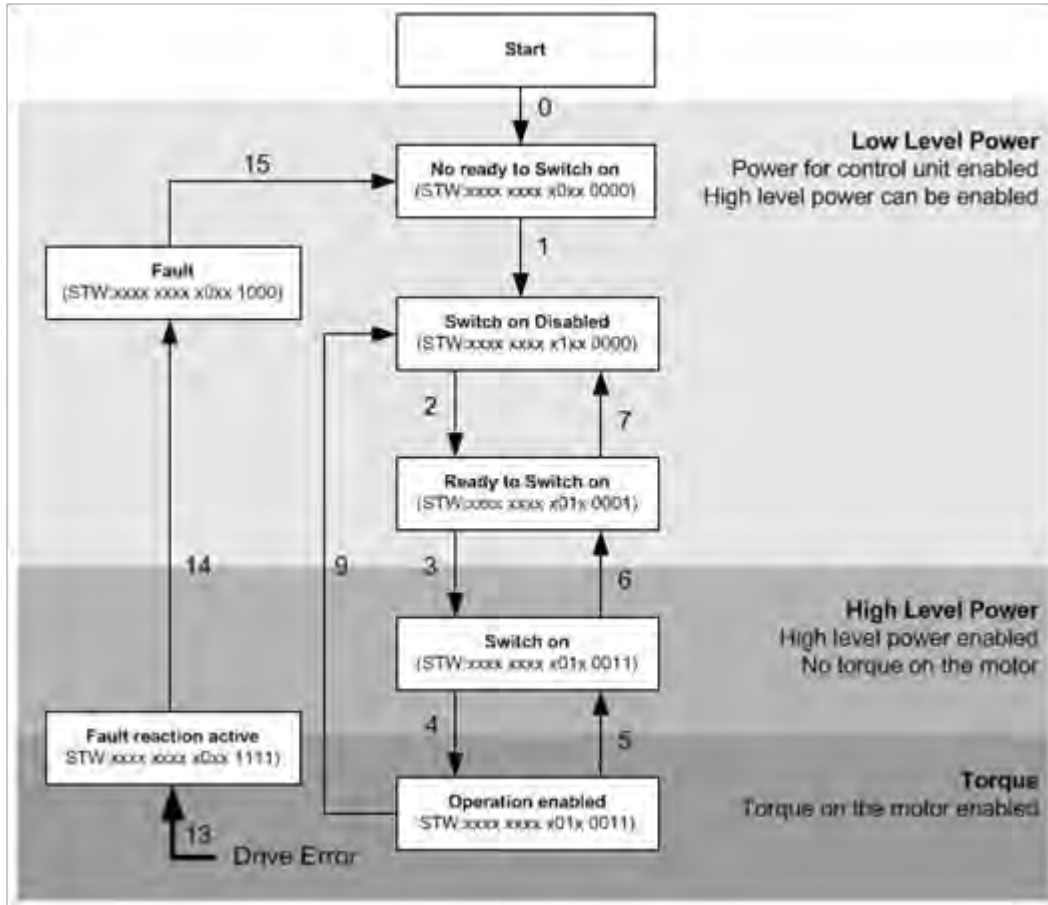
Start

0

Low Level Power
Power for control unit enabled
High level power can be enabled

15

No ready to Switch on
(STW:xxxx xxxx x0xx 0000)

1

Fault
(STW:xxxx xxxx x0xx 1000)

Switch on Disabled
(STW:xxxx xxxx x1xx 0000)

2

7

Ready to Switch on
(STW:xxxx xxxx x01x 0001)

14

9

3

6

High Level Power
High level power enabled
No torque on the motor

Switch on
(STW:xxxx xxxx x01x 0011)

4

5

Fault reaction active
STW:xxxx xxxx x0xx 1111)

Torque
Torque on the motor enabled

Operation enabled
STW:xxxx xxxx x01x 0011)

13
Drive Error